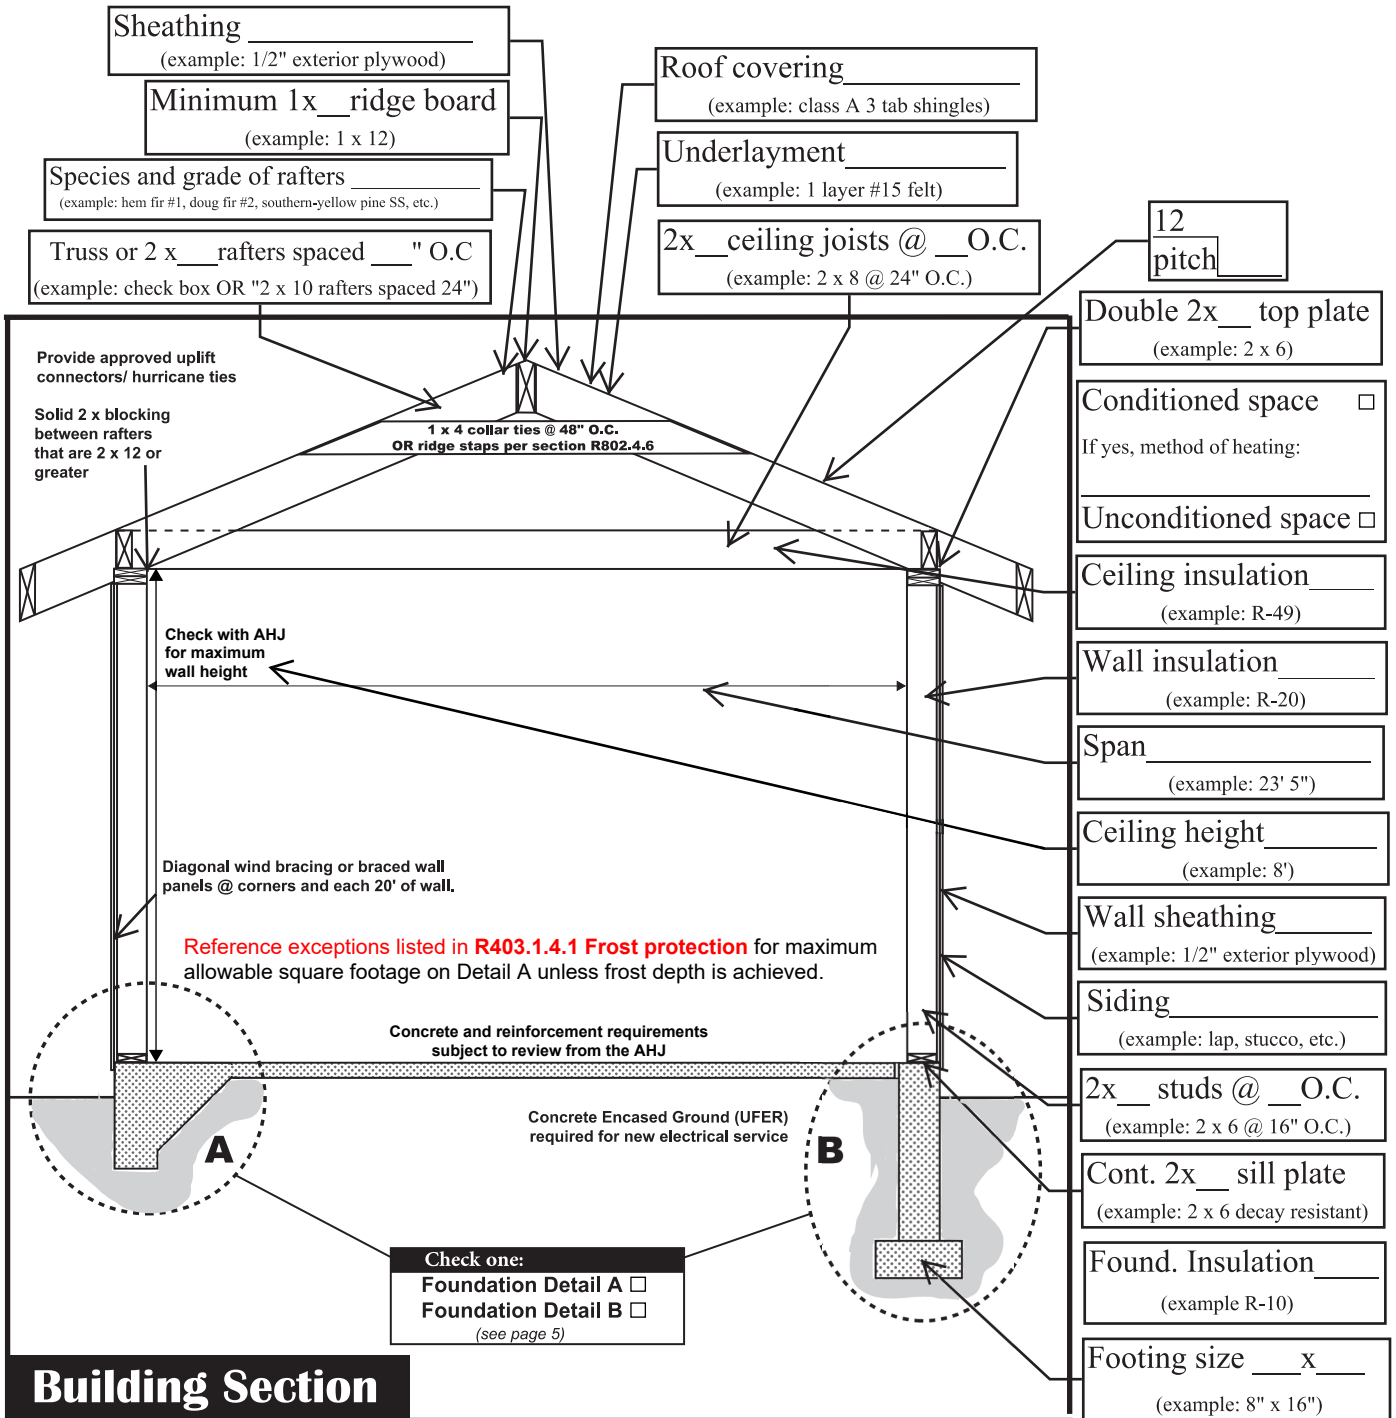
Sheathing ____________
(example: 1/2" exterior plywood)

Minimum 1x__ridge board
(example: 1 x 12)

Species and grade of rafters ________
(example: hem fir #1, doug fir #2, southern-yellow pine SS, etc.)

Truss or 2 x___rafters spaced ___" O.C
(example: check box OR "2 x 10 rafters spaced 24")

Roof covering__________
(example: class A 3 tab shingles)

Underlayment__________
(example: 1 layer #15 felt)

2x__ceiling joists @ __O.C.
(example: 2 x 8 @ 24" O.C.)

12
pitch____

Double 2x__ top plate
(example: 2 x 6)

Conditioned space ☐
If yes, method of heating:

Unconditioned space ☐

Ceiling insulation____
(example: R-49)

Wall insulation______
(example: R-20)

Span__________
(example: 23' 5")

Ceiling height________
(example: 8')

Wall sheathing________
(example: 1/2" exterior plywood)

Siding__________
(example: lap, stucco, etc.)

2x__ studs @ __O.C.
(example: 2 x 6 @ 16" O.C.)

Cont. 2x__ sill plate
(example: 2 x 6 decay resistant)

Found. Insulation____
(example R-10)

Footing size ___x___
(example: 8" x 16")

Provide approved uplift connectors/ hurricane ties

Solid 2 x blocking between rafters that are 2 x 12 or greater

1 x 4 collar ties @ 48" O.C.
OR ridge staps per section R802.4.6

Check with AHJ for maximum wall height

Diagonal wind bracing or braced wall panels @ corners and each 20' of wall.

Reference exceptions listed in R403.1.4.1 Frost protection for maximum allowable square footage on Detail A unless frost depth is achieved.

Concrete and reinforcement requirements subject to review from the AHJ

Concrete Encased Ground (UFER) required for new electrical service

A

B

Check one:
Foundation Detail A ☐
Foundation Detail B ☐
(see page 5)

Building Section